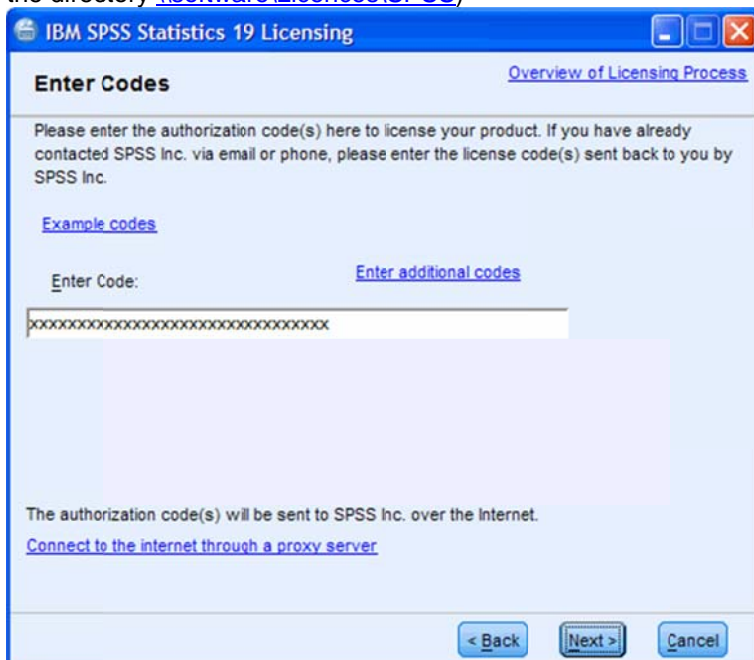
the directory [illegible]

IBM SPSS Statistics 19 Licensing

Enter Codes

Overview of Licensing Process

Please enter the authorization code(s) here to license your product. If you have already contacted SPSS Inc. via email or phone, please enter the license code(s) sent back to you by SPSS Inc.

Example codes

Enter Code:

Enter additional codes

xxxxxxxxxxxxxxxxxxxxxxxxxxxxxxxxx

The authorization code(s) will be sent to SPSS Inc. over the Internet.

Connect to the internet through a proxy server

< Back

Next >

Cancel